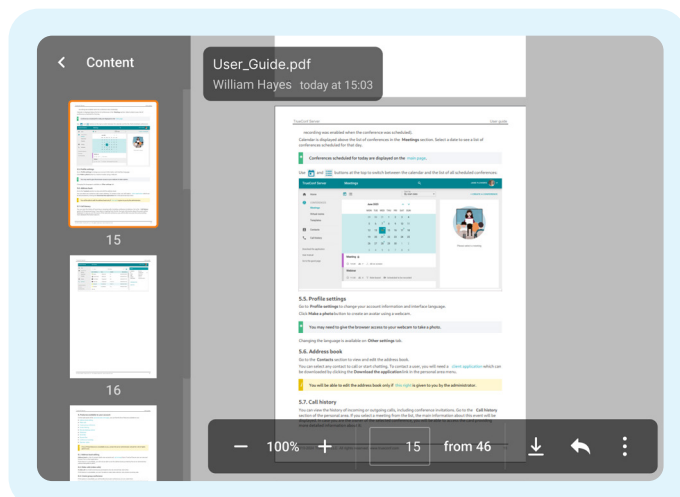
Content

User_Guide.pdf
William Hayes today at 15:03

15

16

TrueConf Server
User guide

recording was enabled when the conference was scheduled.

Calendar is displayed above the list of conferences in the Meetings section. Select a date to see a list of conferences scheduled for this day.

Conferences scheduled for today are displayed on the main page.

Use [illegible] and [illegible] buttons at the top to switch between the calendar and the list of all scheduled conferences.

5.5. Profile settings

Go to Profile settings to change your account information and interface language.

Click Make a photo button to create an avatar using a webcam.

You may need to give the browser access to your webcam to take a photo.

Changing the language is available on Other settings tab.

5.6. Address book

Go to the Contacts section to view and edit the address book.

You can select any contact to call or start chatting. To contact a user, you will need a client application which can be downloaded by clicking the Download the application link in the personal area menu.

You will be able to edit the address book only if this right is given to you by the administrator.

5.7. Call history

You can view the history of incoming or outgoing calls, including conference invitations. Go to the Call history section of the personal area. If you select a meeting from the list, the main information about this event will be displayed. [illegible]

100%

15

from 46